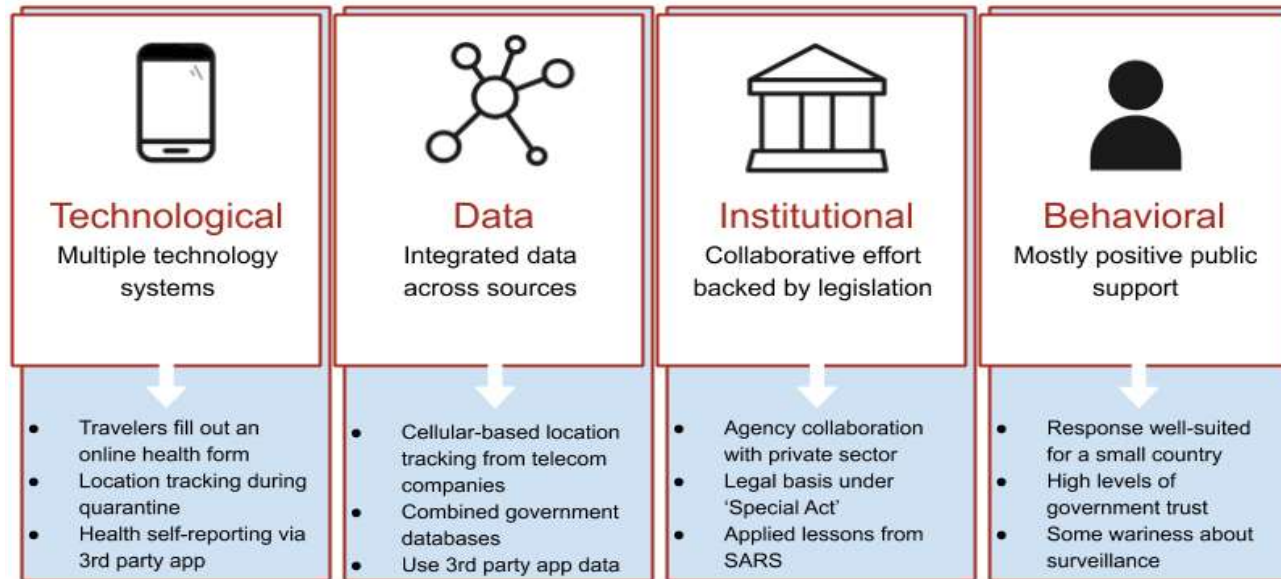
Technological
Multiple technology systems

- Travelers fill out an online health form
- Location tracking during quarantine
- Health self-reporting via 3rd party app

Data
Integrated data across sources

- Cellular-based location tracking from telecom companies
- Combined government databases
- Use 3rd party app data

Institutional
Collaborative effort backed by legislation

- Agency collaboration with private sector
- Legal basis under 'Special Act'
- Applied lessons from SARS

Behavioral
Mostly positive public support

- Response well-suited for a small country
- High levels of government trust
- Some wariness about surveillance